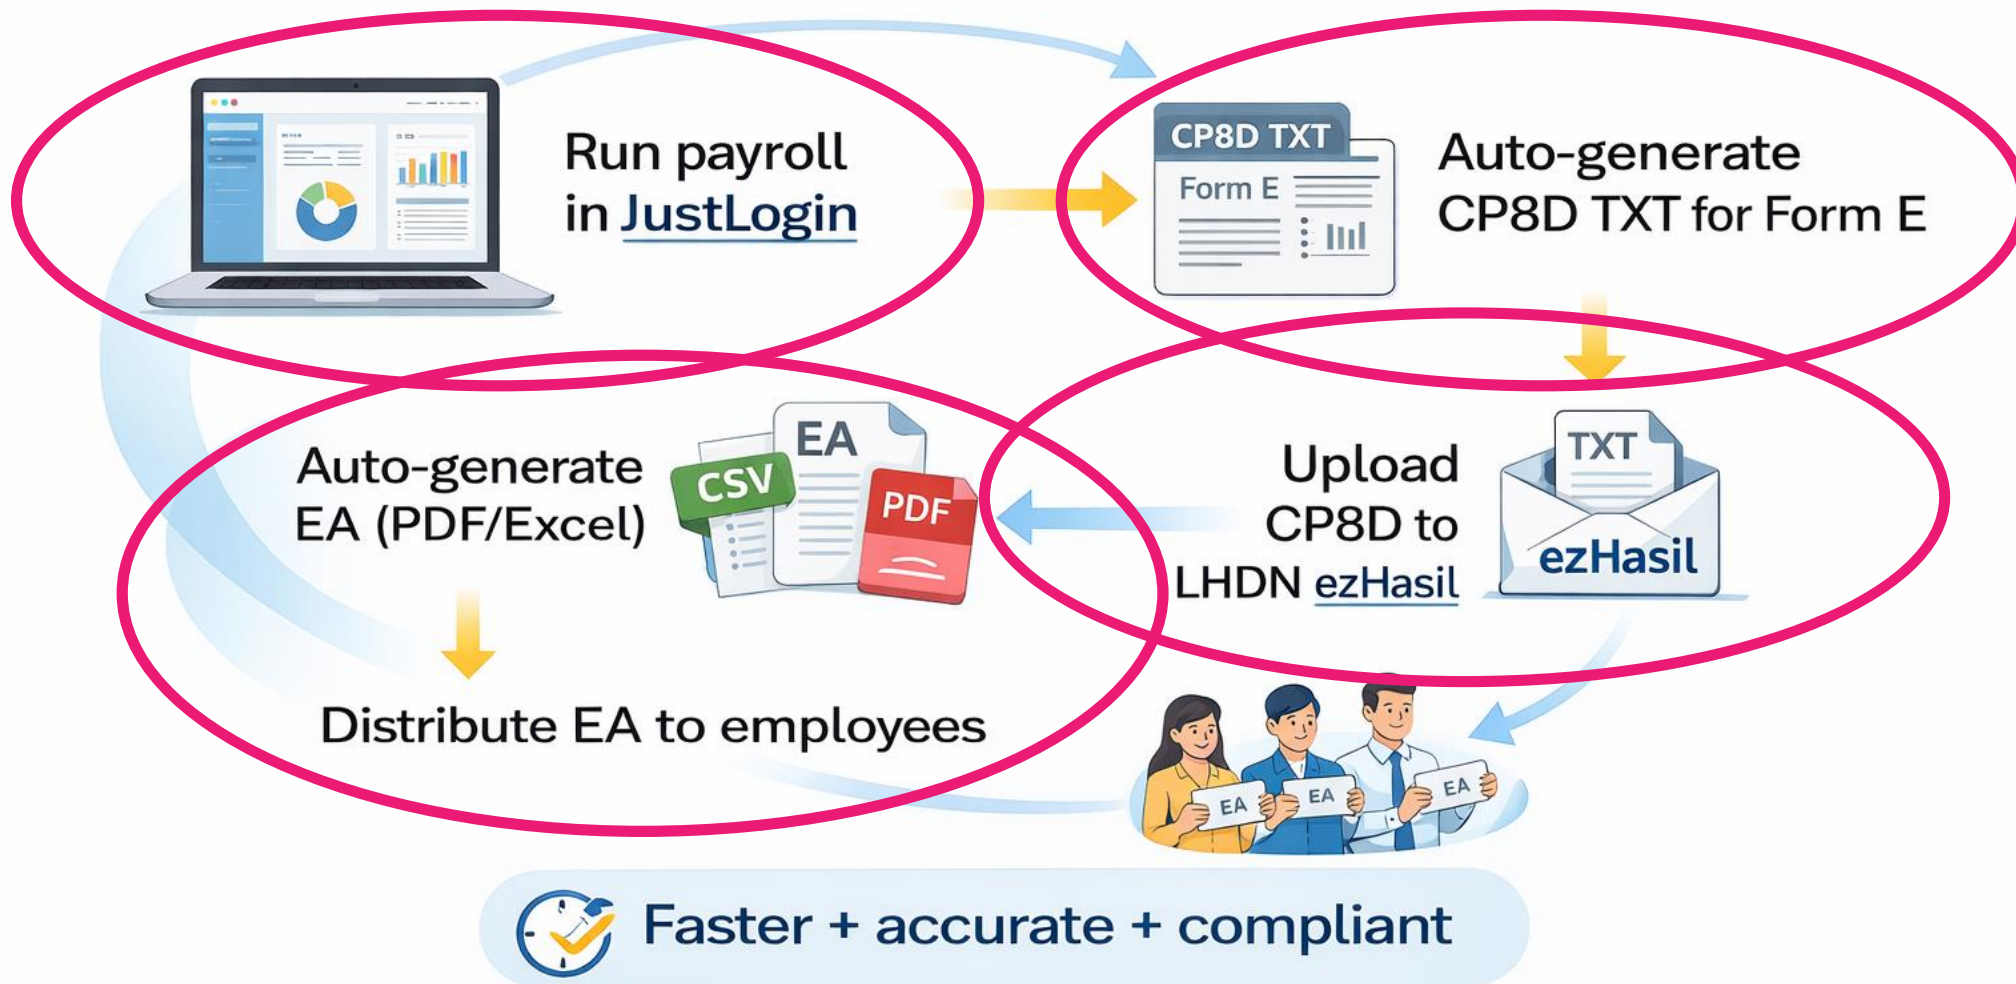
Run payroll in JustLogin

CP8D TXT
Form E

Auto-generate CP8D TXT for Form E

Auto-generate EA (PDF/Excel)

EA
CSV
PDF

Upload CP8D to LHDN ezHasil

TXT
ezHasil

Distribute EA to employees

EA
EA
EA

Faster + accurate + compliant